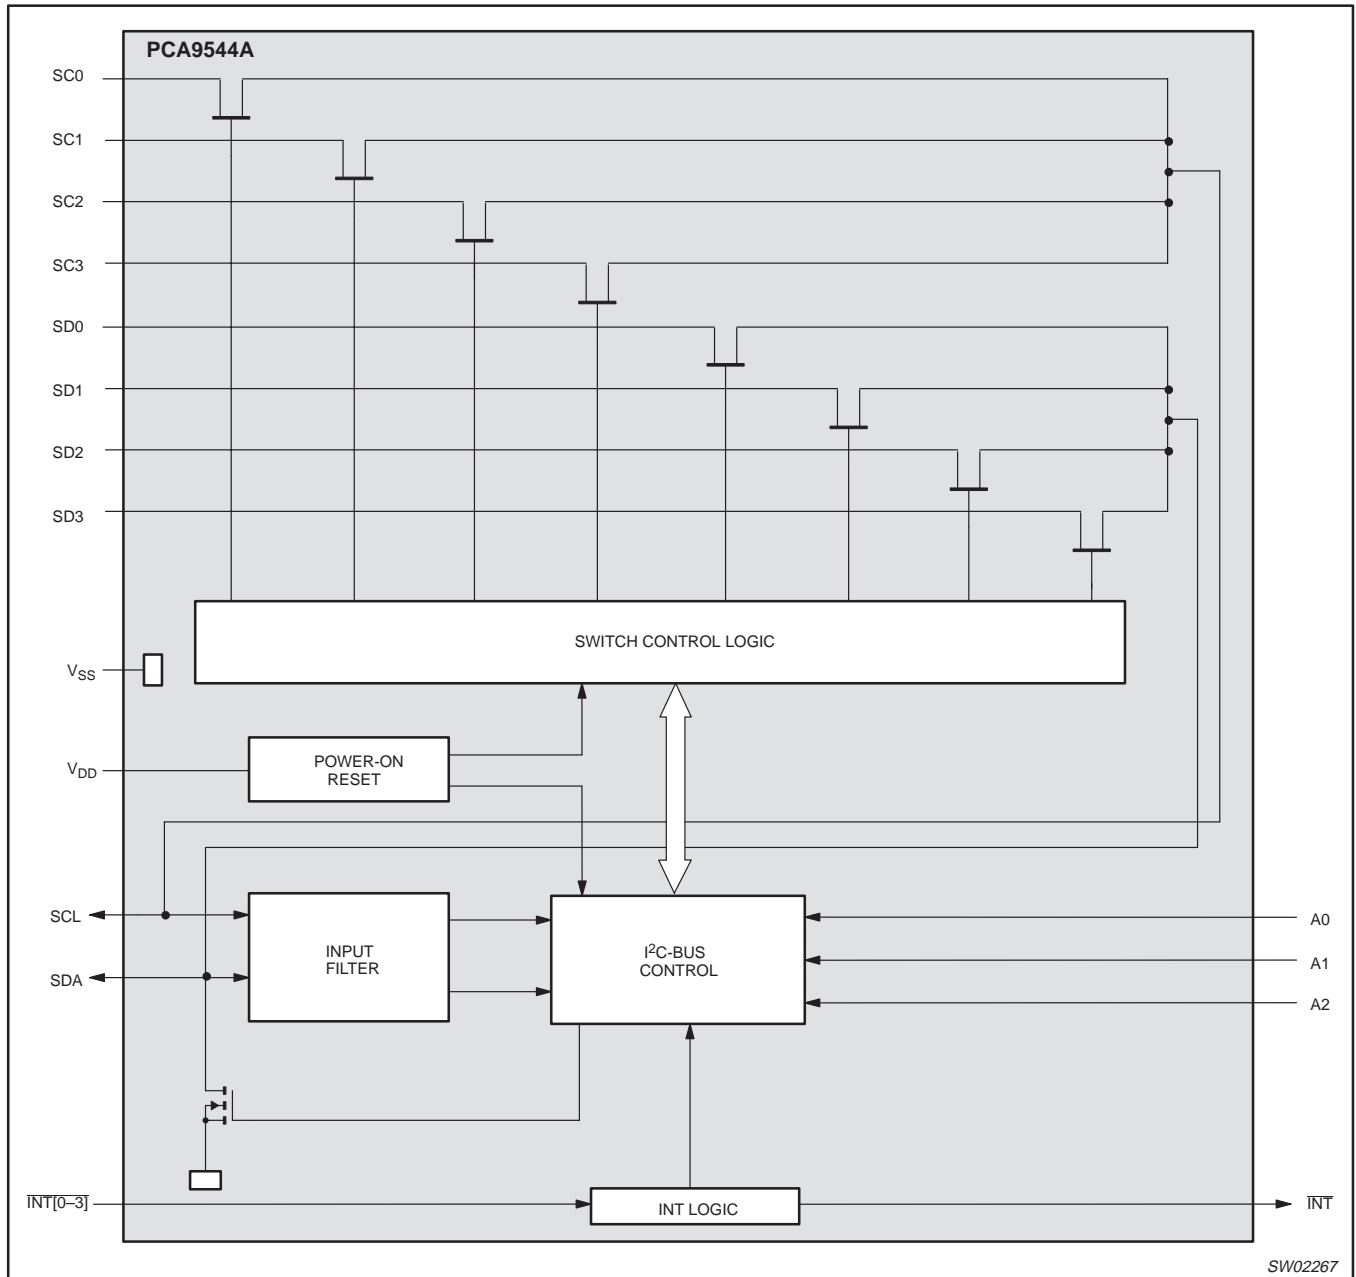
PCA9544A

SC0

SC1

SC2

SC3

SD0

SD1

SD2

SD3

SWITCH CONTROL LOGIC

$V_{SS}$

$V_{DD}$

POWER-ON RESET

SCL

SDA

INPUT FILTER

$I^2C$-BUS CONTROL

A0

A1

A2

$\overline{INT[0–3]}$

INT LOGIC

$\overline{INT}$

SW02267